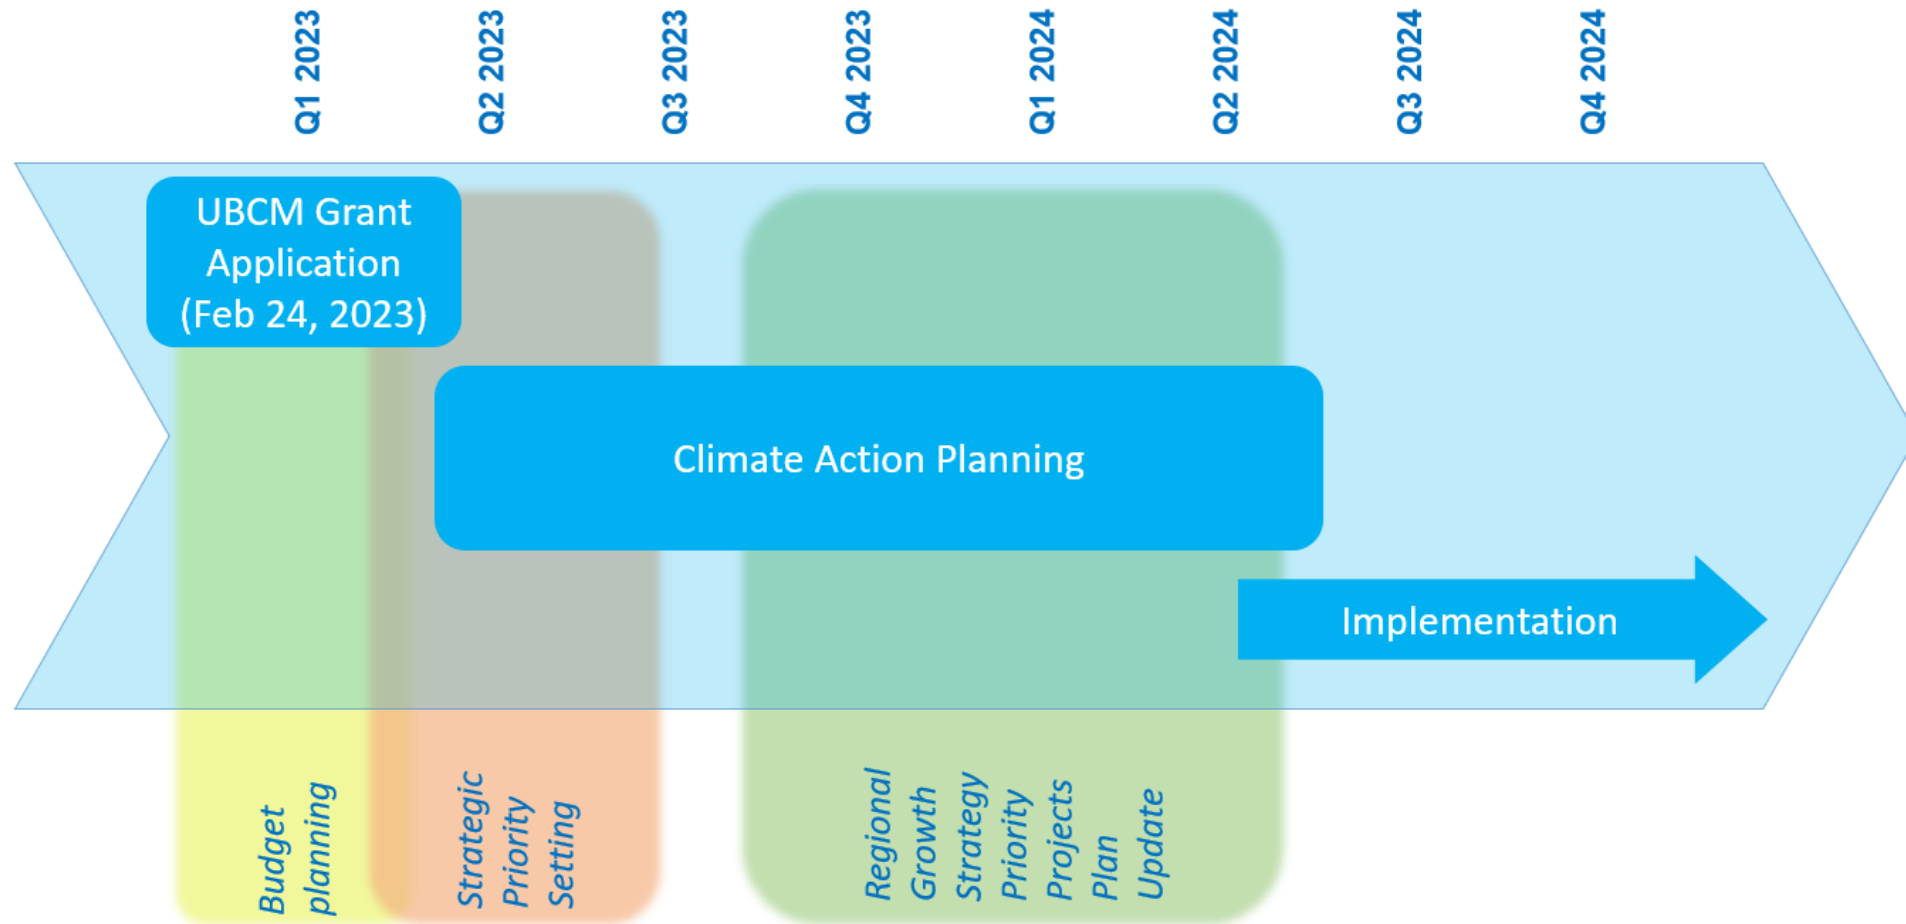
Q1 2023 Q2 2023 Q3 2023 Q4 2023 Q1 2024 Q2 2024 Q3 2024 Q4 2024

UBCM Grant Application (Feb 24, 2023)

Climate Action Planning

Implementation

Budget planning

Strategic Priority Setting

Regional Growth Strategy Priority Projects Plan Update